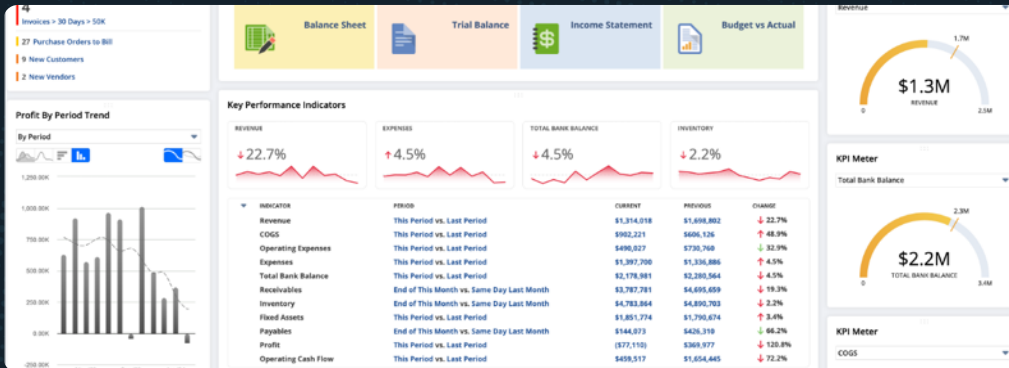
4
Invoices > 30 Days > 50K
27 Purchase Orders to Bill
9 New Customers
2 New Vendors

Balance Sheet
Trial Balance
Income Statement
Budget vs Actual

Revenue
1.7M
$1.3M
REVENUE
0
2.5M

Profit By Period Trend
By Period
1,250.00K
1,000.00K
750.00K
500.00K
250.00K
0.00K
-250.00K

Key Performance Indicators
REVENUE
↓22.7%
EXPENSES
↑4.5%
TOTAL BANK BALANCE
↓4.5%
INVENTORY
↓2.2%

| INDICATOR | PERIOD | CURRENT | PREVIOUS | CHANGE |
|---|---|---|---|---|
| Revenue | This Period vs. Last Period | $1,314,018 | $1,698,802 | ↓ 22.7% |
| COGS | This Period vs. Last Period | $902,221 | $606,126 | ↑ 48.9% |
| Operating Expenses | This Period vs. Last Period | $490,027 | $730,760 | ↓ 32.9% |
| Expenses | This Period vs. Last Period | $1,397,700 | $1,336,886 | ↑ 4.5% |
| Total Bank Balance | This Period vs. Last Period | $2,178,981 | $2,280,564 | ↓ 4.5% |
| Receivables | End of This Month vs. Same Day Last Month | $3,787,781 | $4,695,659 | ↓ 19.3% |
| Inventory | End of This Month vs. Same Day Last Month | $4,783,864 | $4,890,703 | ↓ 2.2% |
| Fixed Assets | This Period vs. Last Period | $1,851,774 | $1,790,674 | ↑ 3.4% |
| Payables | This Period vs. Last Period | $144,073 | $426,318 | ↓ 66.2% |
| Profit | This Period vs. Last Period | ($77,110) | $369,977 | ↓ 120.8% |
| Operating Cash Flow | This Period vs. Last Period | $459,517 | $1,654,445 | ↓ 72.2% |

KPI Meter
Total Bank Balance
2.3M
$2.2M
TOTAL BANK BALANCE
0
3.4M

KPI Meter
COGS